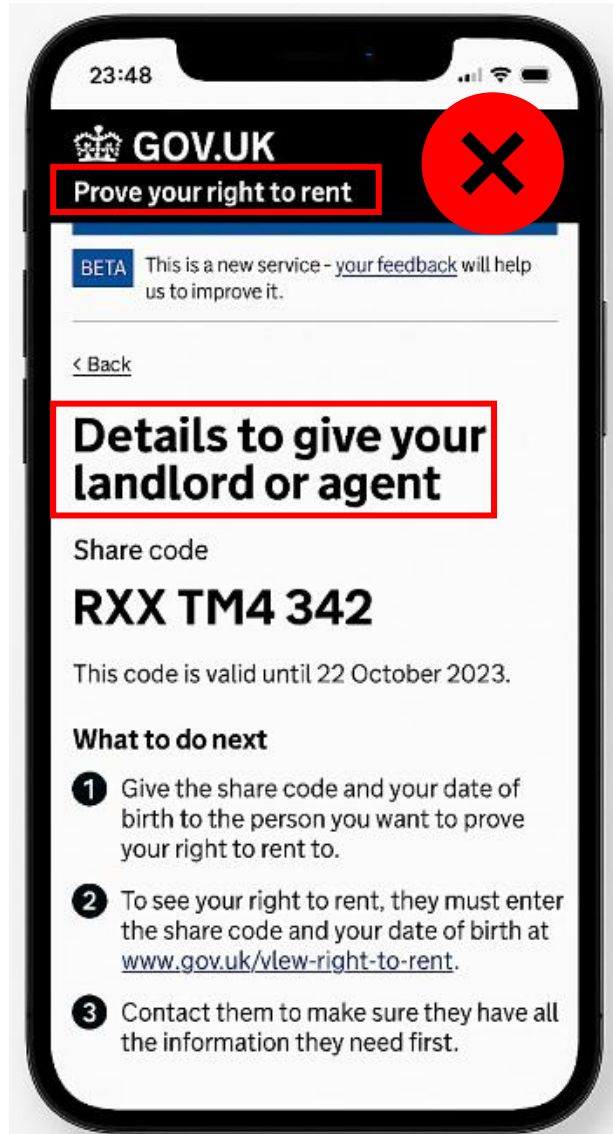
23:48

GOV.UK

Prove your right to rent

BETA This is a new service - your feedback will help us to improve it.

< Back

Details to give your landlord or agent

Share code

RXX TM4 342

This code is valid until 22 October 2023.

What to do next

1 Give the share code and your date of birth to the person you want to prove your right to rent to.

2 To see your right to rent, they must enter the share code and your date of birth at www.gov.uk/vlew-right-to-rent.

3 Contact them to make sure they have all the information they need first.